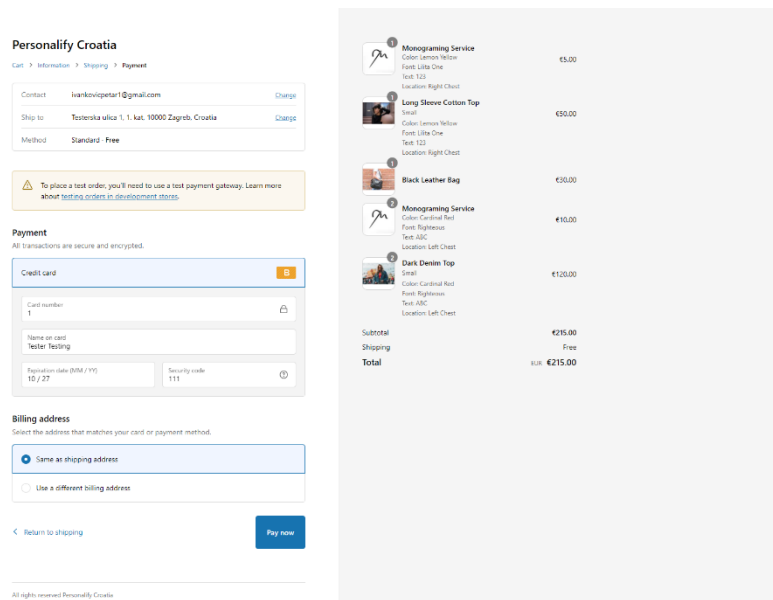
Personalify Croatia

Cart > Information > Shipping > Payment

| | | |
|---|---|---|
| Contact | ivankovicpetar1@gmail.com | Change |
| Ship to | Testerska ulica 1, 1. kat, 10000 Zagreb, Croatia | Change |
| Method | Standard · Free | |

To place a test order, you'll need to use a test payment gateway. Learn more about testing orders in development stores.

Payment
All transactions are secure and encrypted.

Credit card B

Card number
1

Name on card
Tester Testing

Expiration date (MM / YY)
10 / 27

Security code
111

Billing address
Select the address that matches your card or payment method.

Same as shipping address

Use a different billing address

< Return to shipping

Pay now

All rights reserved Personalify Croatia

1
Monograming Service
Color: Lemon Yellow
Font: Lilita One
Text: 123
Location: Right Chest
€5.00

1
Long Sleeve Cotton Top
Small
Color: Lemon Yellow
Font: Lilita One
Text: 123
Location: Right Chest
€50.00

1
Black Leather Bag
€30.00

2
Monograming Service
Color: Cardinal Red
Font: Righteous
Text: ABC
Location: Left Chest
€10.00

2
Dark Denim Top
Small
Color: Cardinal Red
Font: Righteous
Text: ABC
Location: Left Chest
€120.00

Subtotal €215.00
Shipping Free
Total EUR €215.00